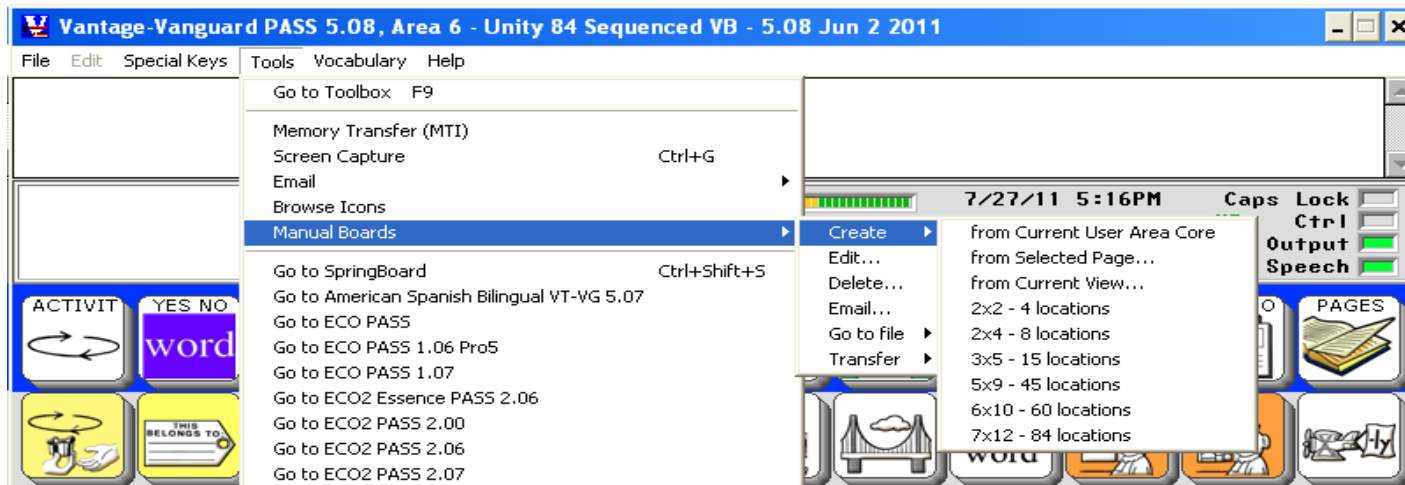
Vantage-Vanguard PASS 5.08, Area 6 - Unity 84 Sequenced VB - 5.08 Jun 2 2011

File Edit Special Keys Tools Vocabulary Help

Go to Toolbox F9

Memory Transfer (MTI)
Screen Capture Ctrl+G
Email
Browse Icons
Manual Boards

Go to SpringBoard Ctrl+Shift+S
Go to American Spanish Bilingual VT-VG 5.07
Go to ECO PASS
Go to ECO PASS 1.06 Pro5
Go to ECO PASS 1.07
Go to ECO2 Essence PASS 2.06
Go to ECO2 PASS 2.00
Go to ECO2 PASS 2.06
Go to ECO2 PASS 2.07

Create
Edit...
Delete...
Email...
Go to file
Transfer

from Current User Area Core
from Selected Page...
from Current View...
2x2 - 4 locations
2x4 - 8 locations
3x5 - 15 locations
5x9 - 45 locations
6x10 - 60 locations
7x12 - 84 locations

7/27/11 5:16PM
Caps Lock
Ctrl
Output
Speech

ACTIVIT
YES NO
word
THIS BELONGS TO:
PAGES
word
-ly